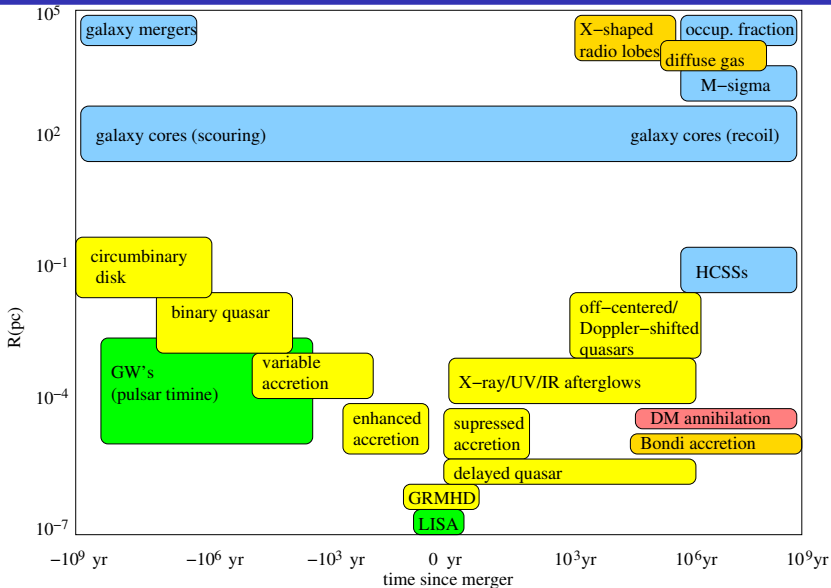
$10^5$
$10^2$
$10^{-1}$
$10^{-4}$
$10^{-7}$

R(pc)

galaxy mergers

X−shaped radio lobes

occup. fraction

diffuse gas

M−sigma

galaxy cores (scouring)

galaxy cores (recoil)

circumbinary disk

HCSSs

binary quasar

off−centered/ Doppler−shifted quasars

GW's (pulsar timine)

variable accretion

X−ray/UV/IR afterglows

enhanced accretion

supressed accretion

DM annihilation

Bondi accretion

delayed quasar

GRMHD

LISA

$-10^9$ yr   $-10^6$ yr   $-10^3$ yr   0 yr   $10^3$yr   $10^6$yr   $10^9$yr

time since merger